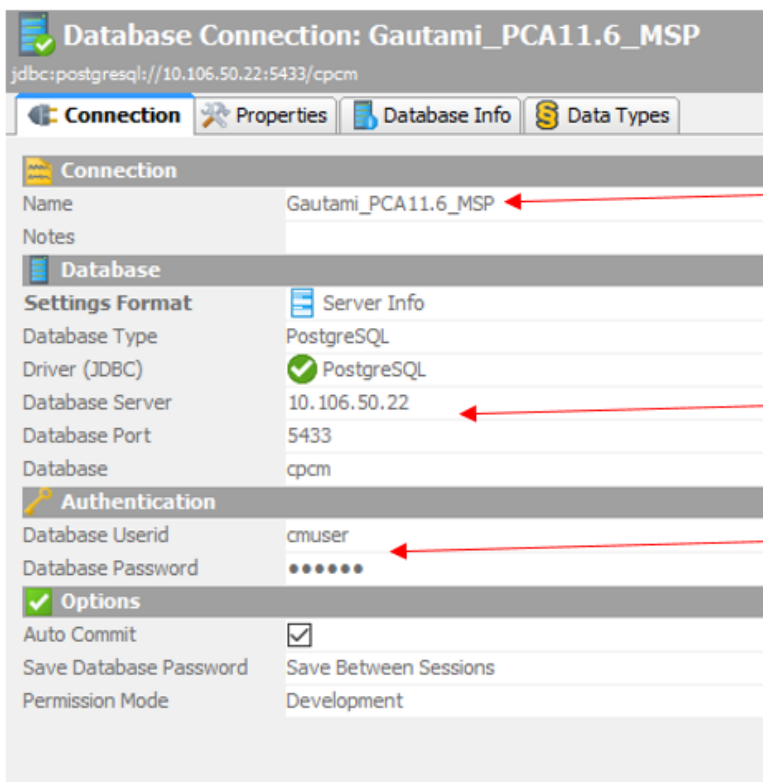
Database Connection: Gautami_PCA11.6_MSP

jdbc:postgresql://10.106.50.22:5433/cpcm

Connection | Properties | Database Info | Data Types

| | |
|---|---|
| **Connection** | |
| Name | Gautami_PCA11.6_MSP |
| Notes | |
| **Database** | |
| Settings Format | Server Info |
| Database Type | PostgreSQL |
| Driver (JDBC) | PostgreSQL |
| Database Server | 10.106.50.22 |
| Database Port | 5433 |
| Database | cpcm |
| **Authentication** | |
| Database Userid | cmuser |
| Database Password | •••••• |
| **Options** | |
| Auto Commit | ☑ |
| Save Database Password | Save Between Sessions |
| Permission Mode | Development |